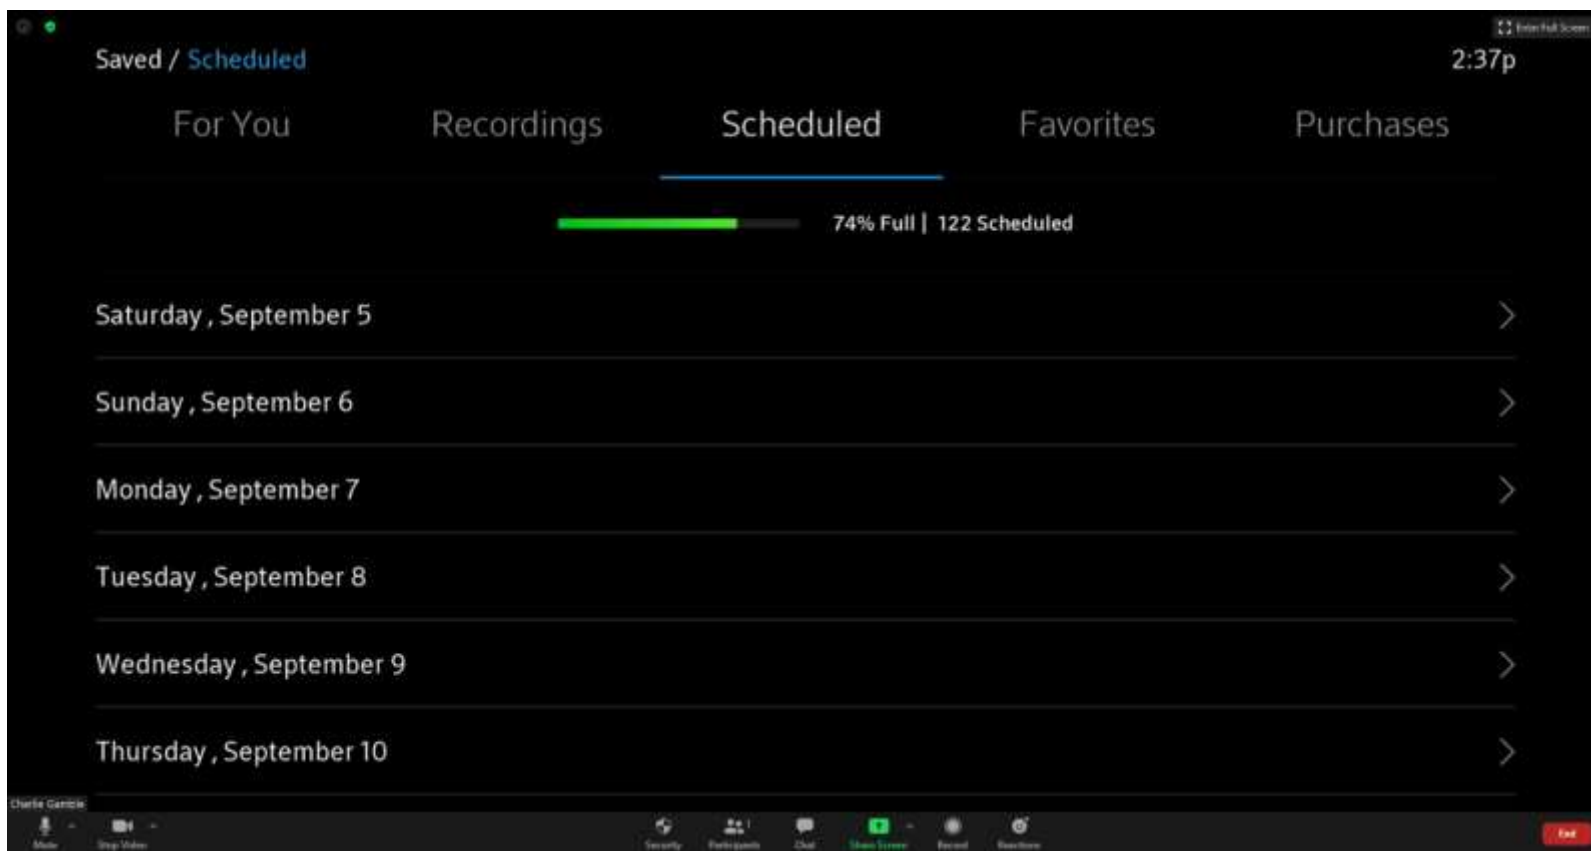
Enter Full Screen

Saved / Scheduled

2:37p

For You

Recordings

Scheduled

Favorites

Purchases

74% Full | 122 Scheduled

Saturday , September 5

Sunday , September 6

Monday , September 7

Tuesday , September 8

Wednesday , September 9

Thursday , September 10

Charlie Gamble

Mute

Stop Video

Security

Participants

Chat

Share Screen

Record

Reactions

End